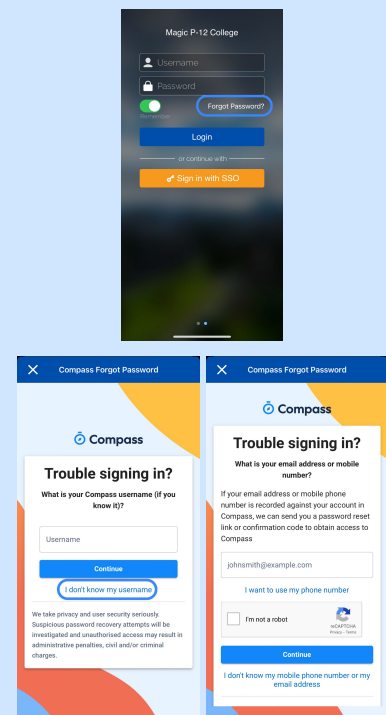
Magic P-12 College

Username

Password

Remember

Forgot Password?

Login

or continue with

Sign in with SSO

Compass Forgot Password

Compass

Trouble signing in?

What is your Compass username (if you know it)?

Username

Continue

I don't know my username

We take privacy and user security seriously. Suspicious password recovery attempts will be investigated and unauthorised access may result in administrative penalties, civil and/or criminal charges.

Compass Forgot Password

Compass

Trouble signing in?

What is your email address or mobile number?

If your email address or mobile phone number is recorded against your account in Compass, we can send you a password reset link or confirmation code to obtain access to Compass

johnsmith@example.com

I want to use my phone number

I'm not a robot

reCAPTCHA
Privacy - Terms

Continue

I don't know my mobile phone number or my email address